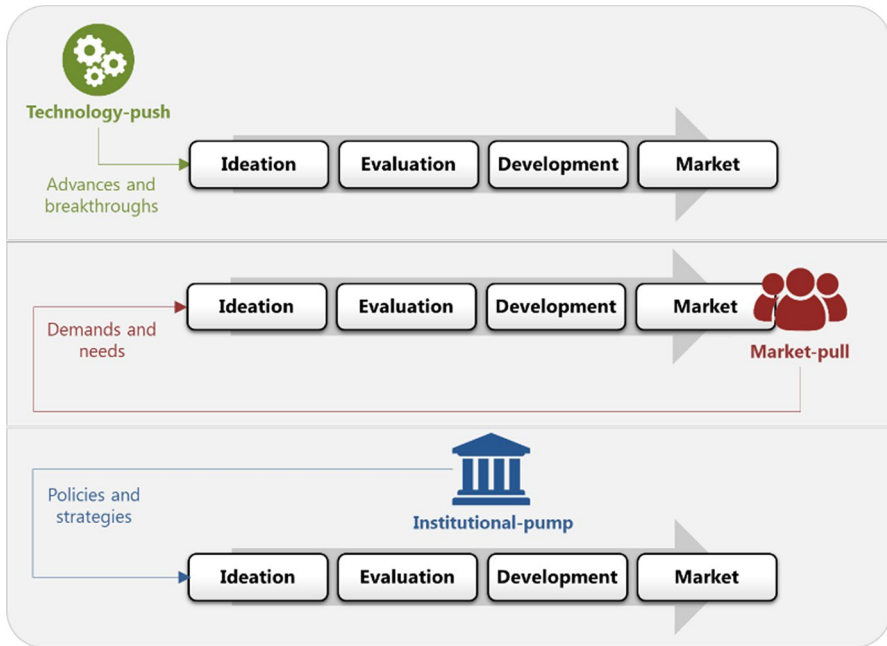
Technology-push

Ideation

Evaluation

Development

Market

Advances and breakthroughs

Ideation

Evaluation

Development

Market

Demands and needs

Market-pull

Policies and strategies

Institutional-pump

Ideation

Evaluation

Development

Market